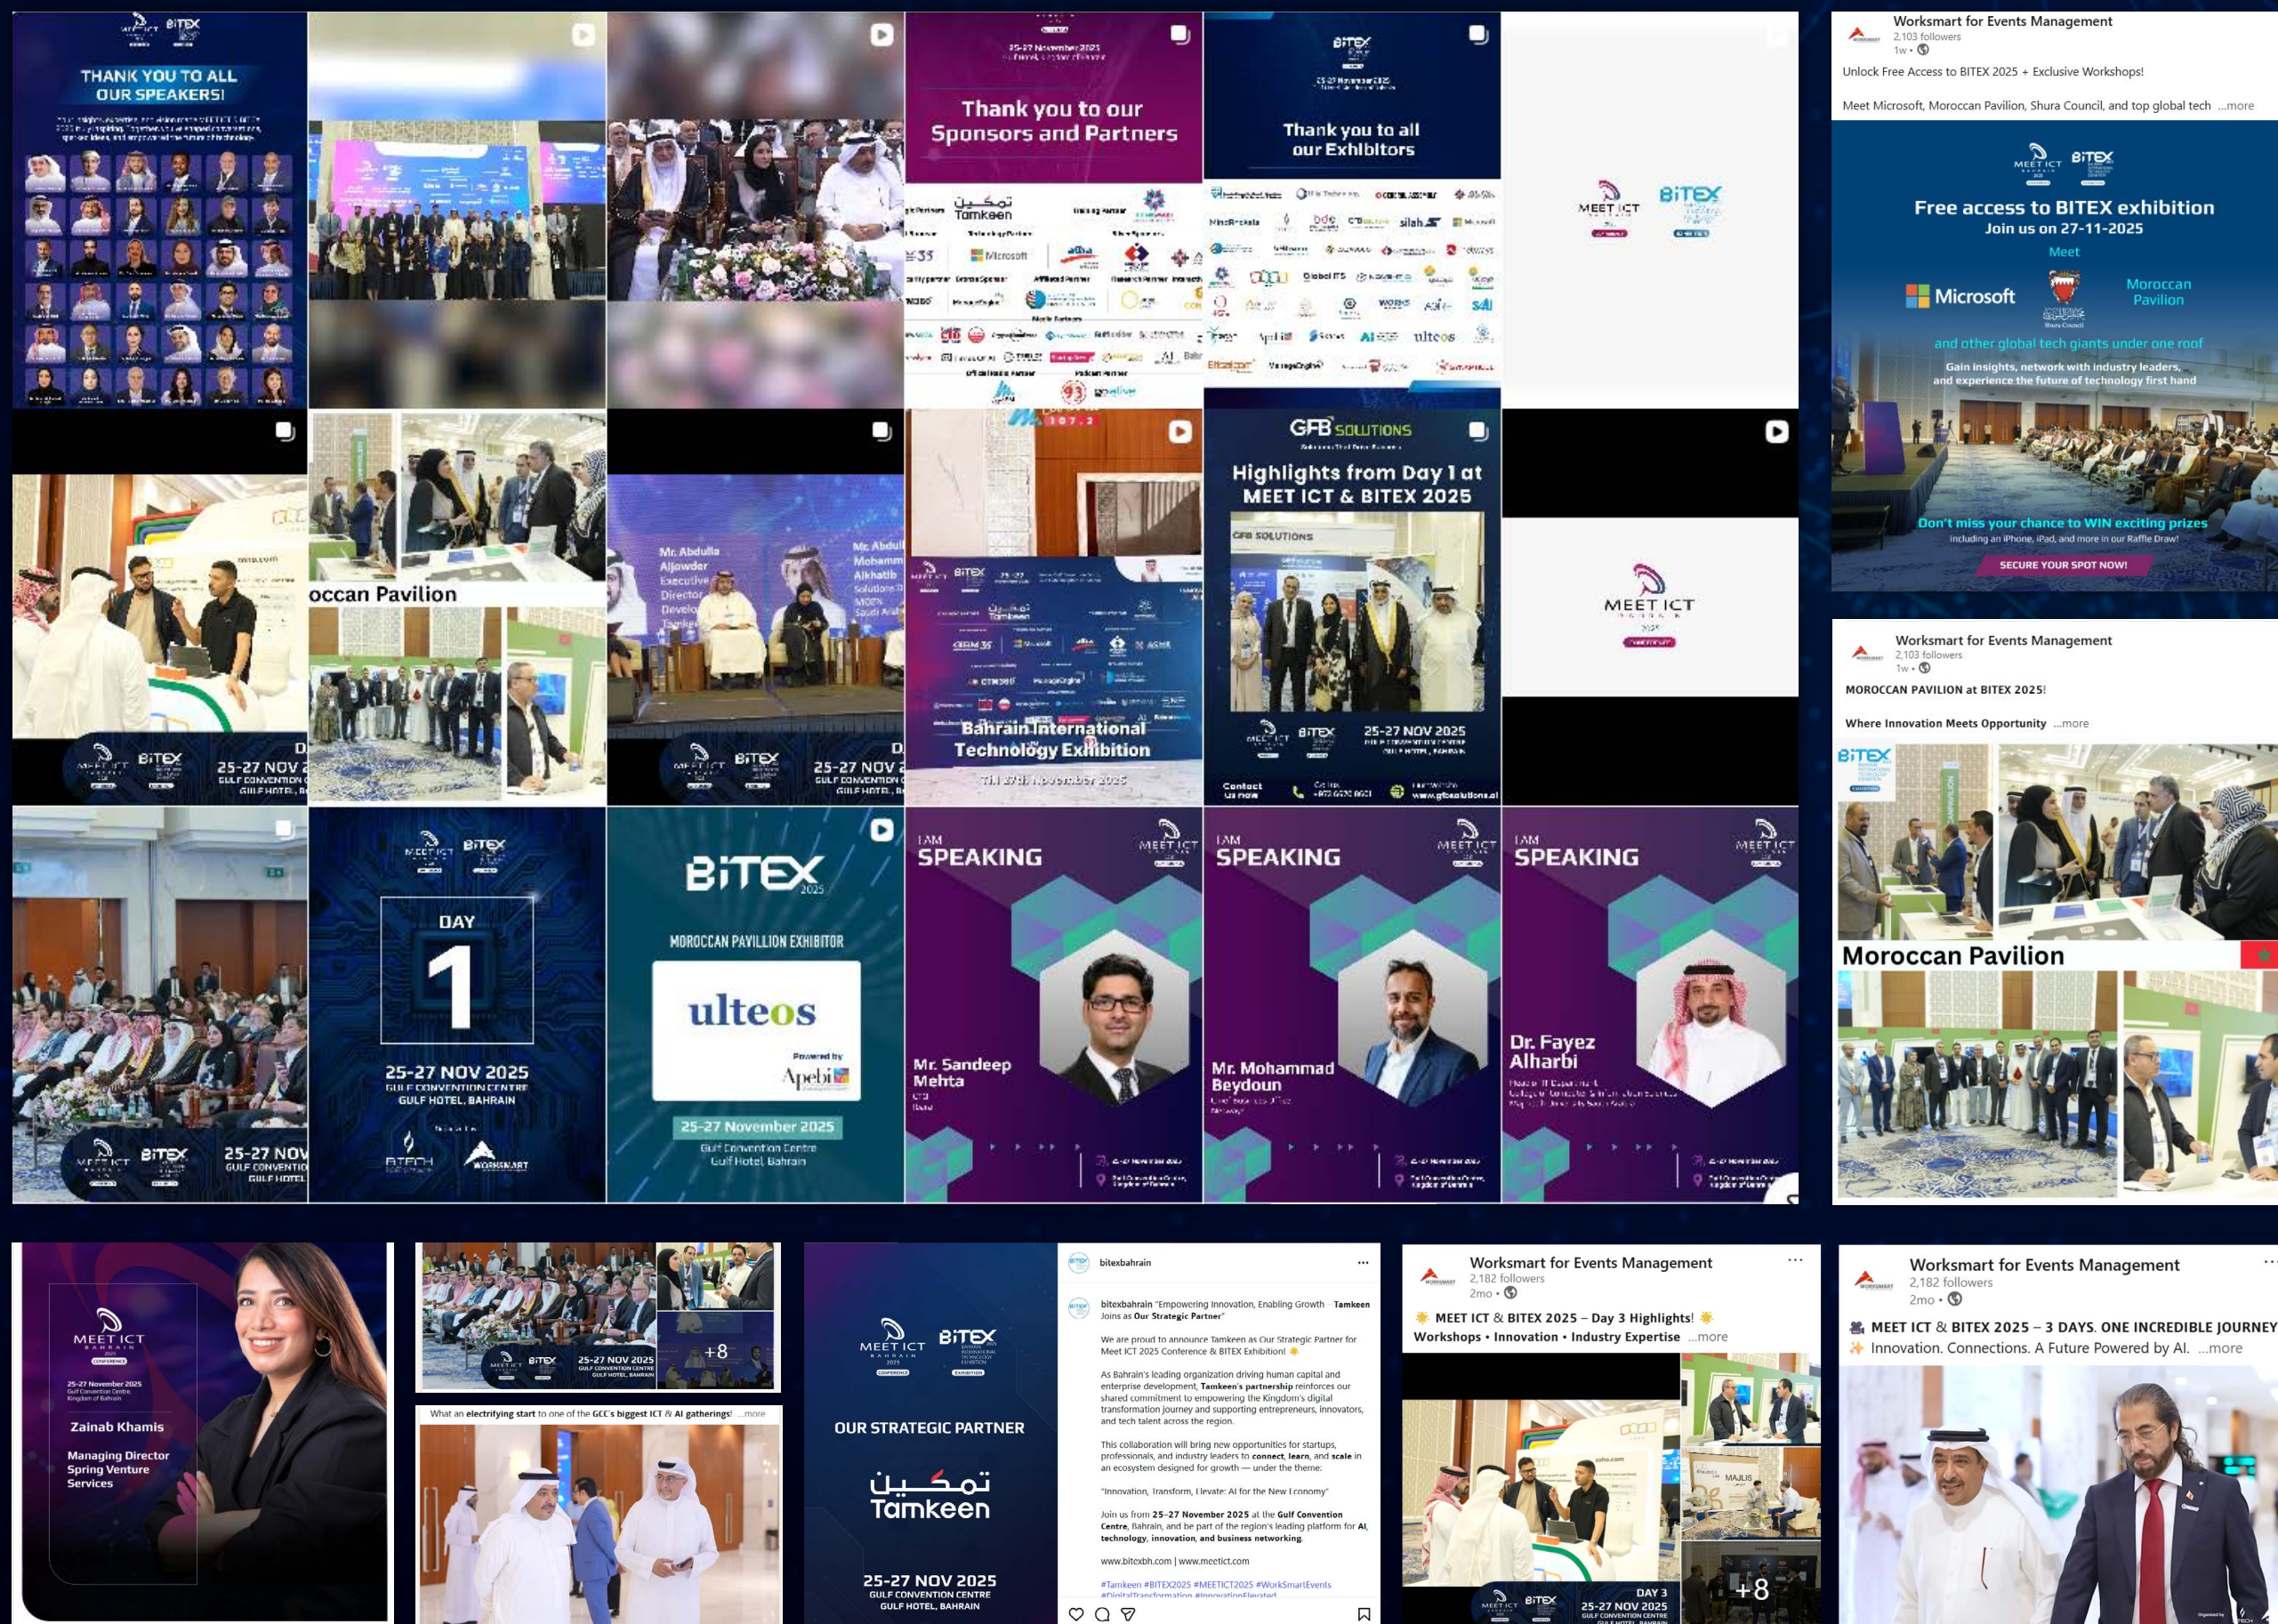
MEET ICT BITEX

THANK YOU TO ALL OUR SPEAKERS!

25-27 November 2025

Thank you to our Sponsors and Partners

Tamkeen

Microsoft

Thank you to all our Exhibitors

ulteos

MEET ICT BITEX

Worksmart for Events Management
2,103 followers
1w •

Unlock Free Access to BITEX 2025 + Exclusive Workshops!

Meet Microsoft, Moroccan Pavilion, Shura Council, and top global tech ...more

MEET ICT BITEX

Free access to BITEX exhibition
Join us on 27-11-2025

Meet

Microsoft

Shura Council

Moroccan Pavilion

and other global tech giants under one roof

Gain insights, network with industry leaders, and experience the future of technology first hand

Don't miss your chance to WIN exciting prizes
including an iPhone, iPad, and more in our Raffle Draw!

SECURE YOUR SPOT NOW!

occan Pavilion

BITEX
25-27 NOV 2
GULF CONVENTION C
GULF HOTEL, B

Mr. Abdulla Aljowder
Executive Director

Mr. Abdull Mohamm Alkhatib

GFB SOLUTIONS

Highlights from Day 1 at MEET ICT & BITEX 2025

GFB SOLUTIONS

25-27 NOV 2025

Contact us now

www.gfbsolutions.ai

Bahrain International Technology Exhibition

MEET ICT

Worksmart for Events Management
2,103 followers
1w •

MOROCCAN PAVILION at BITEX 2025!

Where Innovation Meets Opportunity ...more

BITEX

Moroccan Pavilion

MEET ICT BITEX
25-27 NOV
GULF CONVENTI
GULF HOTEL

MEET ICT BITEX

DAY
1

25-27 NOV 2025
GULF CONVENTION CENTRE
GULF HOTEL, BAHRAIN

BTECH

WORKSMART

BITEX 2025

MOROCCAN PAVILLION EXHIBITOR

ulteos

Powered by
Apebi

25-27 November 2025

Gulf Convention Centre
Gulf Hotel, Bahrain

I AM SPEAKING

MEET ICT

Mr. Sandeep Mehta

I AM SPEAKING

MEET ICT

Mr. Mohammad Beydoun

I AM SPEAKING

MEET ICT

Dr. Fayez Alharbi

MEET ICT BAHRAIN

25-27 November 2025
Gulf Convention Centre, Kingdom of Bahrain

Zainab Khamis

Managing Director Spring Venture Services

BITEX
25-27 NOV 2025
GULF CONVENTION CENTRE
GULF HOTEL, BAHRAIN

+8

What an electrifying start to one of the GCC's biggest ICT & AI gatherings! ...more

MEET ICT BAHRAIN BITEX

OUR STRATEGIC PARTNER

تمكين
Tamkeen

25-27 NOV 2025
GULF CONVENTION CENTRE
GULF HOTEL, BAHRAIN

bitexbahrain

bitexbahrain "Empowering Innovation, Enabling Growth – Tamkeen Joins as Our Strategic Partner"

We are proud to announce Tamkeen as Our Strategic Partner for Meet ICT 2025 Conference & BITEX Exhibition!

As Bahrain's leading organization driving human capital and enterprise development, Tamkeen's partnership reinforces our shared commitment to empowering the Kingdom's digital transformation journey and supporting entrepreneurs, innovators, and tech talent across the region.

This collaboration will bring new opportunities for startups, professionals, and industry leaders to connect, learn, and scale in an ecosystem designed for growth — under the theme:

"Innovation, Transform, Elevate: AI for the New Economy"

Join us from 25-27 November 2025 at the Gulf Convention Centre, Bahrain, and be part of the region's leading platform for AI, technology, innovation, and business networking.

www.bitexbh.com | www.meetict.com

#Tamkeen #BITEX2025 #MEETICT2025 #WorkSmartEvents #DigitalTransformation #InnovationElevated

Worksmart for Events Management
2,182 followers
2mo •

MEET ICT & BITEX 2025 – Day 3 Highlights!
Workshops • Innovation • Industry Expertise ...more

MAJLIS

DAY 3
25-27 NOV 2025

+8

Worksmart for Events Management
2,182 followers
2mo •

MEET ICT & BITEX 2025 – 3 DAYS. ONE INCREDIBLE JOURNEY
Innovation. Connections. A Future Powered by AI. ...more